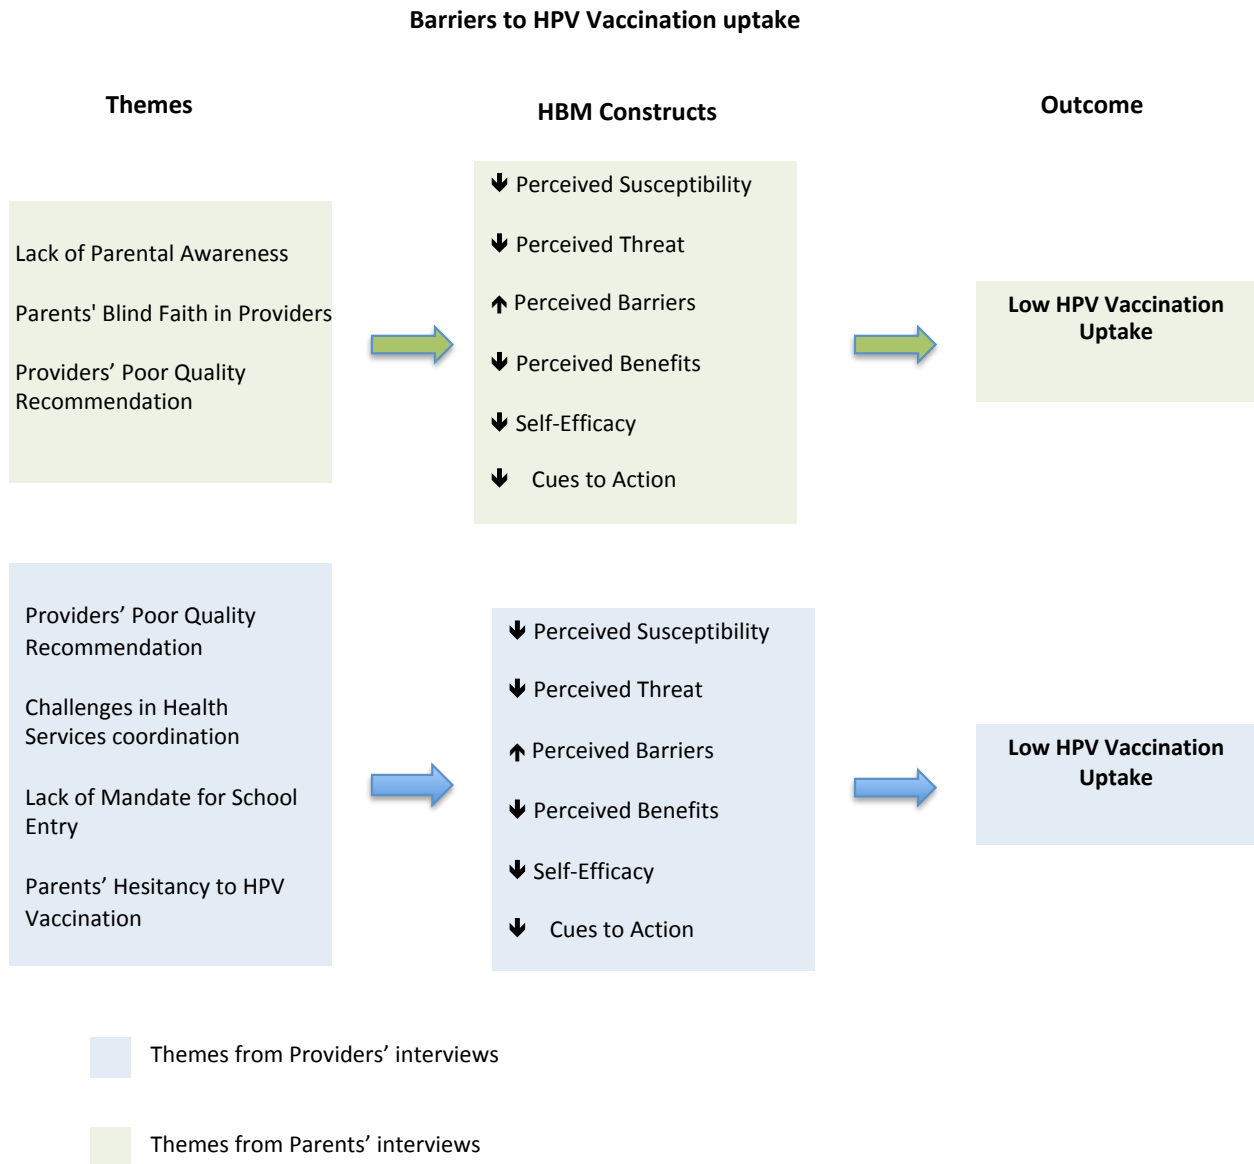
Barriers to HPV Vaccination uptake

Themes

HBM Constructs

Outcome

Lack of Parental Awareness

Parents' Blind Faith in Providers

Providers’ Poor Quality Recommendation

↓ Perceived Susceptibility

↓ Perceived Threat

↑ Perceived Barriers

↓ Perceived Benefits

↓ Self-Efficacy

↓ Cues to Action

Low HPV Vaccination Uptake

Providers’ Poor Quality Recommendation

Challenges in Health Services coordination

Lack of Mandate for School Entry

Parents’ Hesitancy to HPV Vaccination

↓ Perceived Susceptibility

↓ Perceived Threat

↑ Perceived Barriers

↓ Perceived Benefits

↓ Self-Efficacy

↓ Cues to Action

Low HPV Vaccination Uptake

Themes from Providers’ interviews

Themes from Parents’ interviews